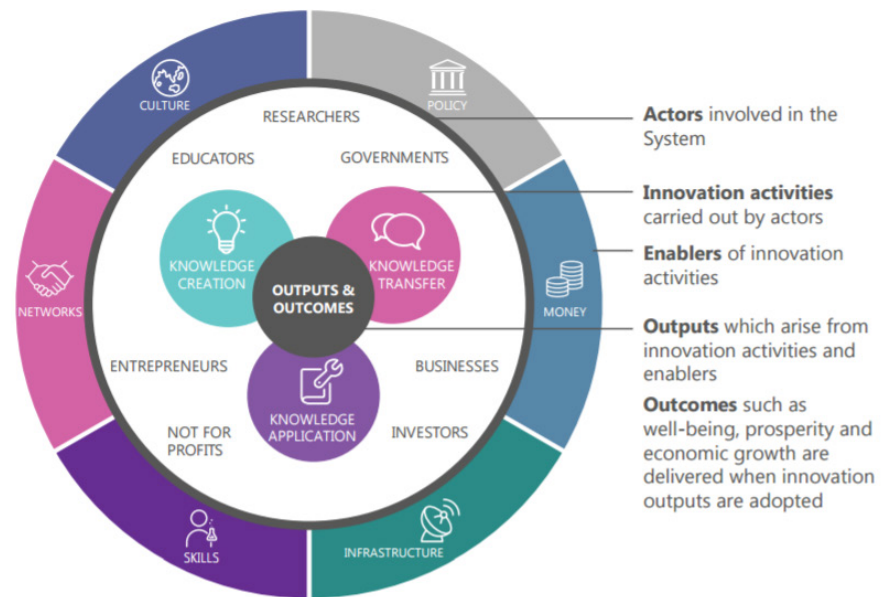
CULTURE

POLICY

NETWORKS

MONEY

SKILLS

INFRASTRUCTURE

RESEARCHERS

EDUCATORS

GOVERNMENTS

KNOWLEDGE CREATION

KNOWLEDGE TRANSFER

OUTPUTS & OUTCOMES

KNOWLEDGE APPLICATION

ENTREPRENEURS

BUSINESSES

NOT FOR PROFITS

INVESTORS

**Actors** involved in the System

**Innovation activities** carried out by actors

**Enablers** of innovation activities

**Outputs** which arise from innovation activities and enablers

**Outcomes** such as well-being, prosperity and economic growth are delivered when innovation outputs are adopted